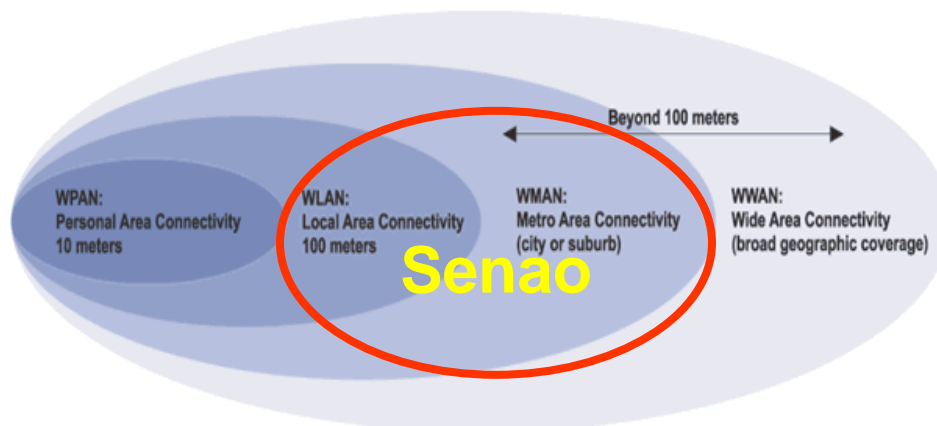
Beyond 100 meters

WPAN:
Personal Area Connectivity
10 meters

WLAN:
Local Area Connectivity
100 meters

WMAN:
Metro Area Connectivity
(city or suburb)

WWAN:
Wide Area Connectivity
(broad geographic coverage)

Senao